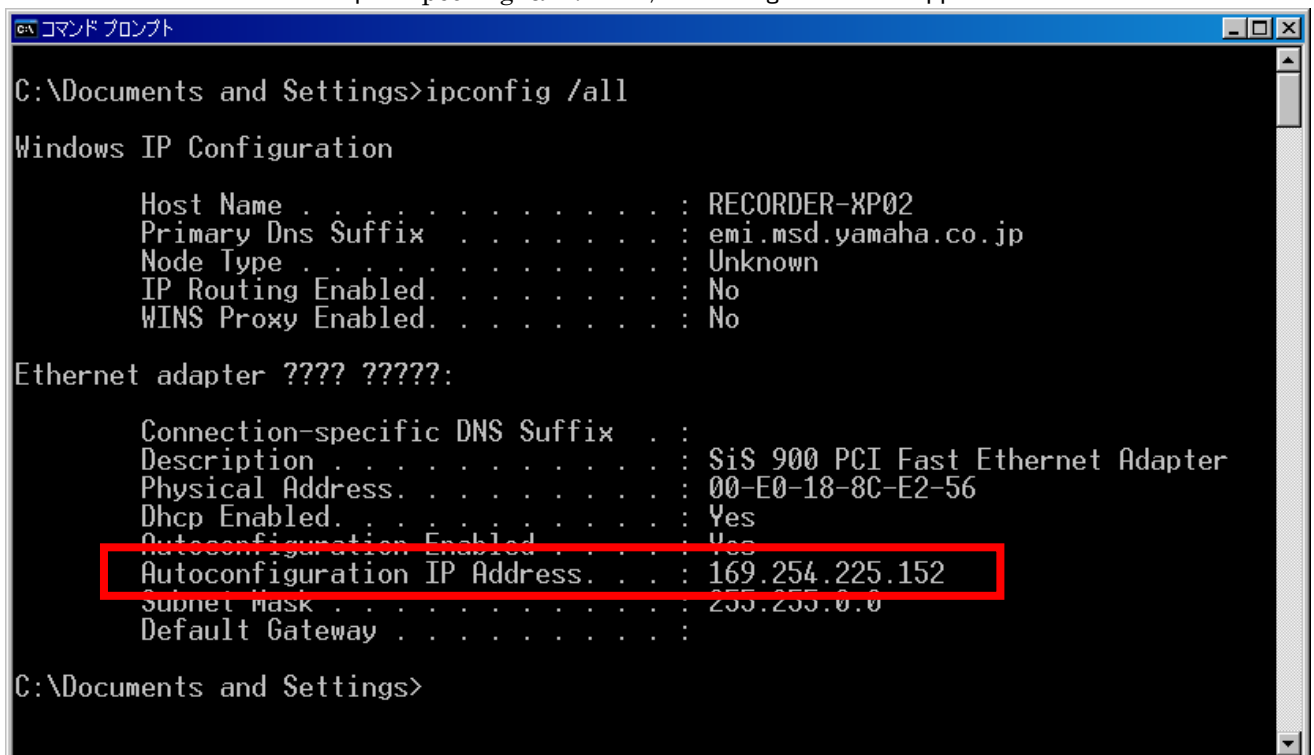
コマンド プロンプト

C:\Documents and Settings>ipconfig /all

Windows IP Configuration

Host Name . . . . . . . . . . . . : RECORDER-XP02
Primary Dns Suffix . . . . . . . : emi.msd.yamaha.co.jp
Node Type . . . . . . . . . . . . : Unknown
IP Routing Enabled. . . . . . . . : No
WINS Proxy Enabled. . . . . . . . : No

Ethernet adapter ???? ?????:

Connection-specific DNS Suffix . :
Description . . . . . . . . . . . : SiS 900 PCI Fast Ethernet Adapter
Physical Address. . . . . . . . . : 00-E0-18-8C-E2-56
Dhcp Enabled. . . . . . . . . . . : Yes
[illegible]
Autoconfiguration IP Address. . . : 169.254.225.152
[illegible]
Default Gateway . . . . . . . . . :

C:\Documents and Settings>